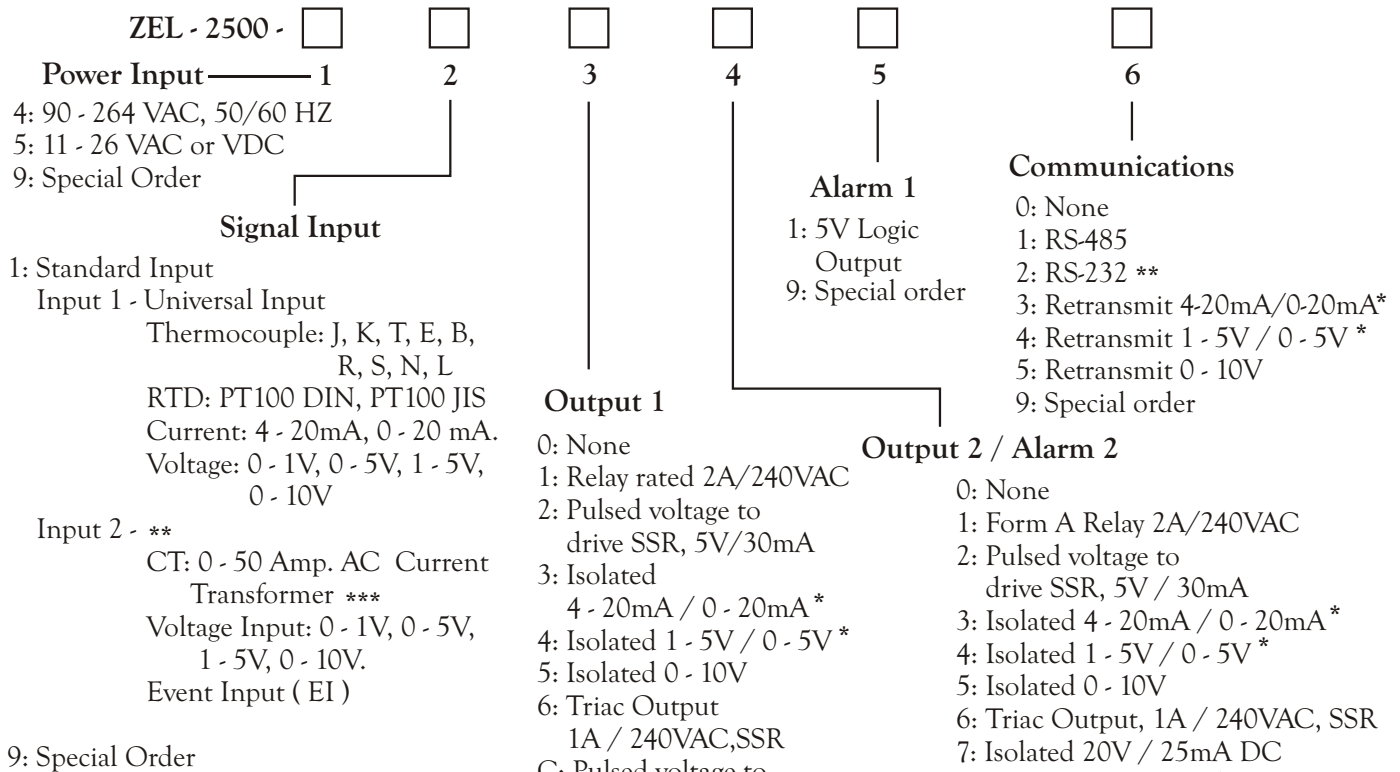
ZEL - 2500 -

Power Input 1 2 3 4 5 6

4: 90 - 264 VAC, 50/60 HZ
5: 11 - 26 VAC or VDC
9: Special Order

Signal Input

1: Standard Input
Input 1 - Universal Input
Thermocouple: J, K, T, E, B, R, S, N, L
RTD: PT100 DIN, PT100 JIS
Current: 4 - 20mA, 0 - 20 mA.
Voltage: 0 - 1V, 0 - 5V, 1 - 5V, 0 - 10V
Input 2 - **
CT: 0 - 50 Amp. AC Current Transformer ***
Voltage Input: 0 - 1V, 0 - 5V, 1 - 5V, 0 - 10V.
Event Input ( EI )

9: Special Order

Output 1

0: None
1: Relay rated 2A/240VAC
2: Pulsed voltage to drive SSR, 5V/30mA
3: Isolated 4 - 20mA / 0 - 20mA *
4: Isolated 1 - 5V / 0 - 5V *
5: Isolated 0 - 10V
6: Triac Output 1A / 240VAC,SSR
C: Pulsed voltage to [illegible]

Alarm 1

1: 5V Logic Output
9: Special order

Output 2 / Alarm 2

0: None
1: Form A Relay 2A/240VAC
2: Pulsed voltage to drive SSR, 5V / 30mA
3: Isolated 4 - 20mA / 0 - 20mA *
4: Isolated 1 - 5V / 0 - 5V *
5: Isolated 0 - 10V
6: Triac Output, 1A / 240VAC, SSR
7: Isolated 20V / 25mA DC

Communications

0: None
1: RS-485
2: RS-232 **
3: Retransmit 4-20mA/0-20mA*
4: Retransmit 1 - 5V / 0 - 5V *
5: Retransmit 0 - 10V
9: Special order